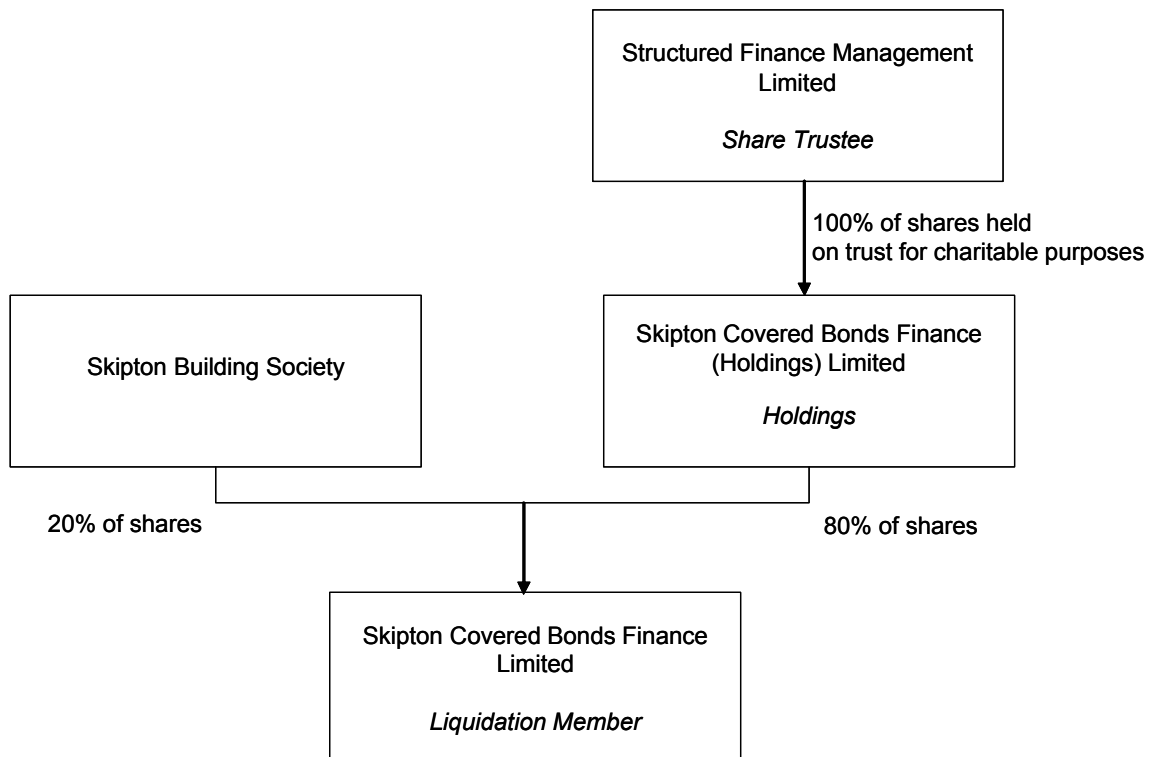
Structured Finance Management Limited

Share Trustee

100% of shares held on trust for charitable purposes

Skipton Building Society

Skipton Covered Bonds Finance (Holdings) Limited

Holdings

20% of shares

80% of shares

Skipton Covered Bonds Finance Limited

Liquidation Member